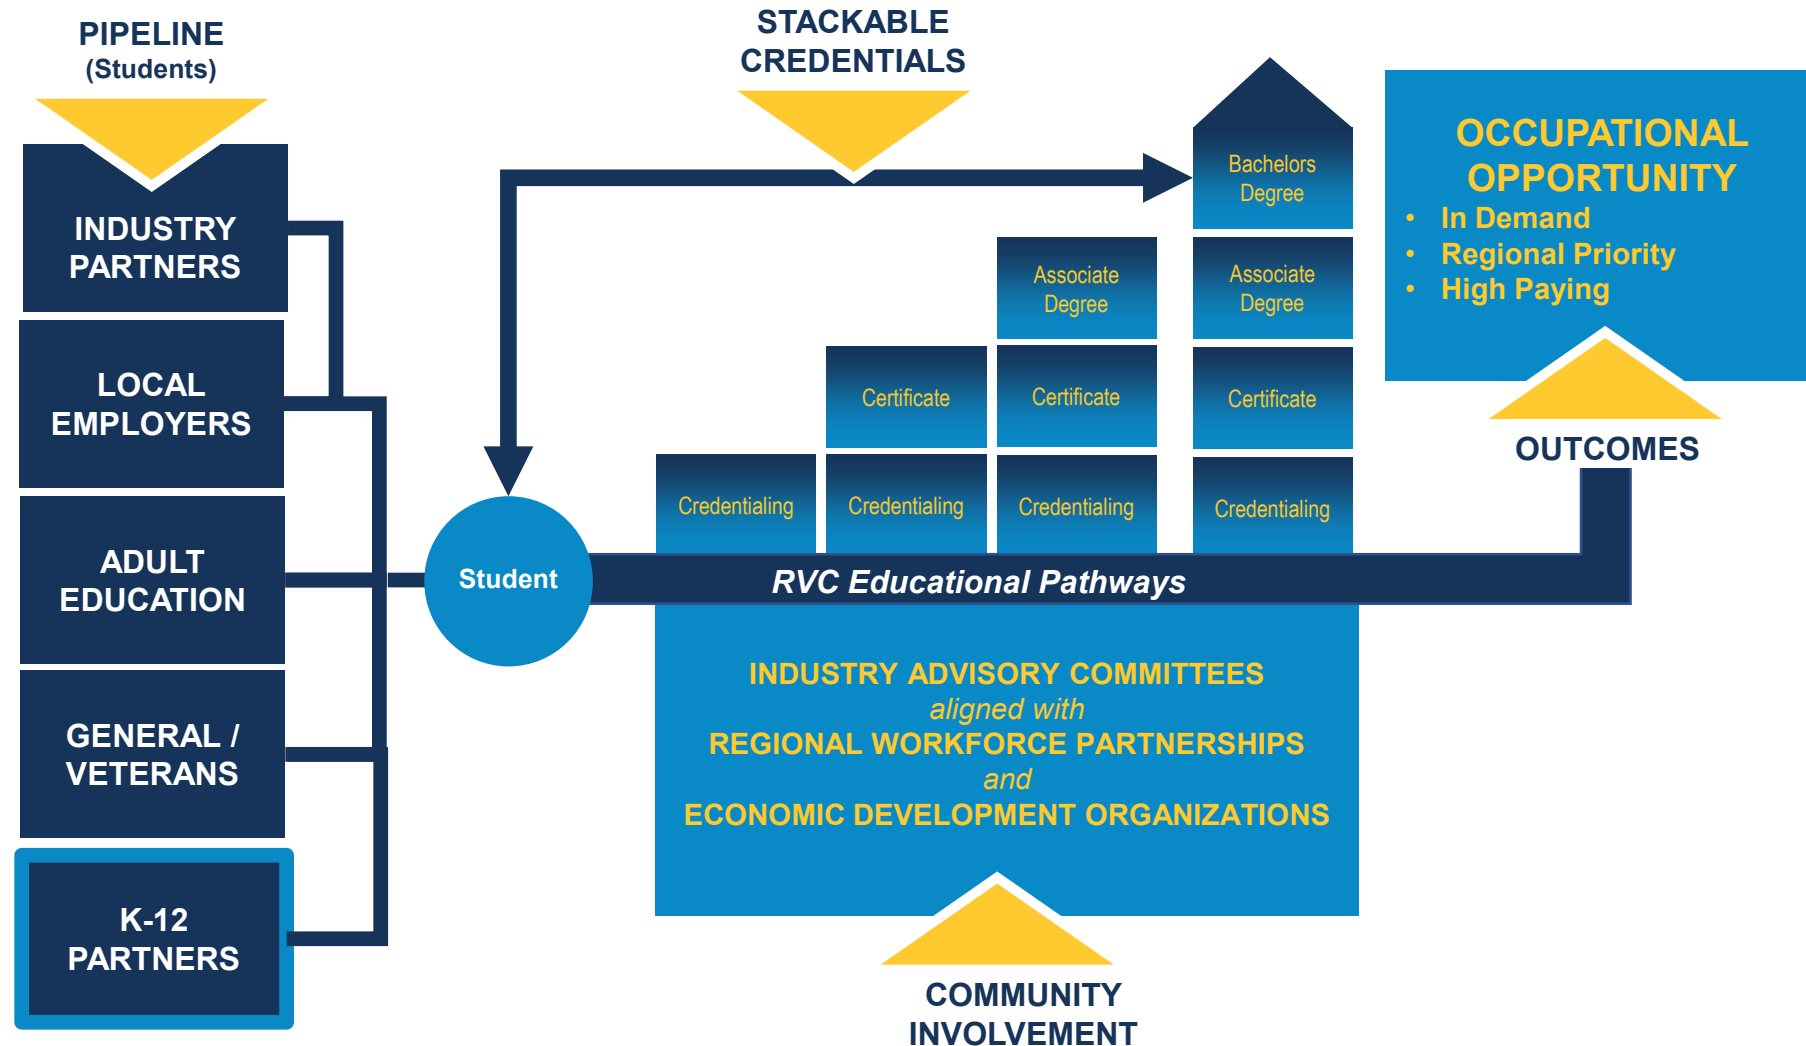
PIPELINE
(Students)

INDUSTRY PARTNERS

LOCAL EMPLOYERS

ADULT EDUCATION

GENERAL / VETERANS

K-12 PARTNERS

STACKABLE CREDENTIALS

Bachelors Degree

Associate Degree

Associate Degree

Certificate

Certificate

Certificate

Credentialing

Credentialing

Credentialing

Credentialing

Student

RVC Educational Pathways

OCCUPATIONAL OPPORTUNITY
• In Demand
• Regional Priority
• High Paying

OUTCOMES

INDUSTRY ADVISORY COMMITTEES
aligned with
REGIONAL WORKFORCE PARTNERSHIPS
and
ECONOMIC DEVELOPMENT ORGANIZATIONS

COMMUNITY INVOLVEMENT